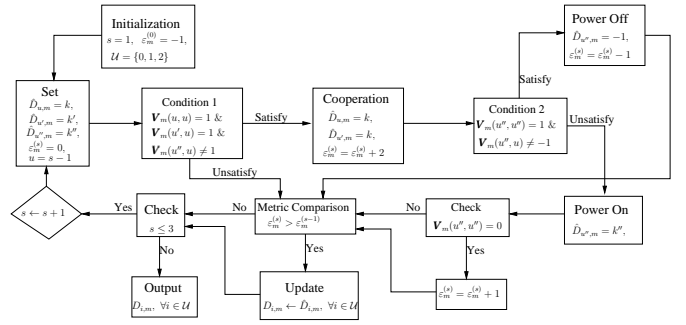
Initialization
$s = 1,\ \varepsilon_m^{(0)} = -1,$
$\mathcal{U} = \{0, 1, 2\}$

Set
$\hat{D}_{u,m} = k,$
$\hat{D}_{u',m} = k',$
$\hat{D}_{u'',m} = k'',$
$\varepsilon_m^{(s)} = 0,$
$u = s - 1$

Condition 1
$\boldsymbol{V}_m(u, u) = 1$ &
$\boldsymbol{V}_m(u', u) = 1$ &
$\boldsymbol{V}_m(u'', u) \neq 1$

Satisfy

Cooperation
$\hat{D}_{u,m} = k,$
$\hat{D}_{u',m} = k,$
$\varepsilon_m^{(s)} = \varepsilon_m^{(s)} + 2$

Satisfy

Condition 2
$\boldsymbol{V}_m(u'', u'') = 1$ &
$\boldsymbol{V}_m(u'', u) \neq -1$

Power Off
$\hat{D}_{u'',m} = -1,$
$\varepsilon_m^{(s)} = \varepsilon_m^{(s)} - 1$

Unsatisfy

Unsatisfy

$s \leftarrow s + 1$

Yes

Check
$s \leq 3$

No

Metric Comparison
$\varepsilon_m^{(s)} > \varepsilon_m^{(s-1)}$

No

Check
$\boldsymbol{V}_m(u'', u'') = 0$

Power On
$\hat{D}_{u'',m} = k'',$

No

Yes

Yes

Output
$D_{i,m},\ \forall i \in \mathcal{U}$

Update
$D_{i,m} \leftarrow \hat{D}_{i,m},\ \forall i \in \mathcal{U}$

$\varepsilon_m^{(s)} = \varepsilon_m^{(s)} + 1$